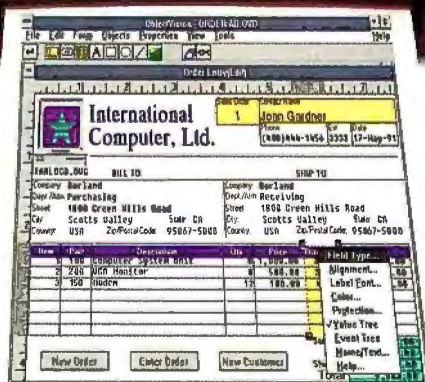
ObjectVision - ORDENTRO.OVD
File Edit Form Objects Properties View Tools Help

Order Entry Ltd

International Computer, Ltd.

Sales Dept 1
Salesperson John Gardner
Phone (408)555-1456
Ext 3333
Date 17-May-91

INTLOCO.BMP
BILL TO
SHIP TO

Company Borland
Dept./Attn Purchasing
Street 1800 Green Hills Road
City Scotts Valley
State CA
Country USA
Zip/Postal Code 95067-5000

Company Borland
Dept./Attn Receiving
Street 1800 Green Hills Road
City Scotts Valley
State CA
Country USA
Zip/Postal Code 95067-5000

| Item | Part | Description | Qty | Price | Tax |
|---|---|---|---|---|---|
| 1 | 100 | Computer System Unit | | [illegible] | |
| 2 | 200 | VGA Monitor | 8 | 500.00 | |
| 3 | 150 | Modem | 17 | 100.00 | |

Field Type...
Alignment...
Label Font...
Color...
Protection...
✓Value Tree
Event Tree
Name/Text...
Help...

New Order
Enter Order
New Customer
Total